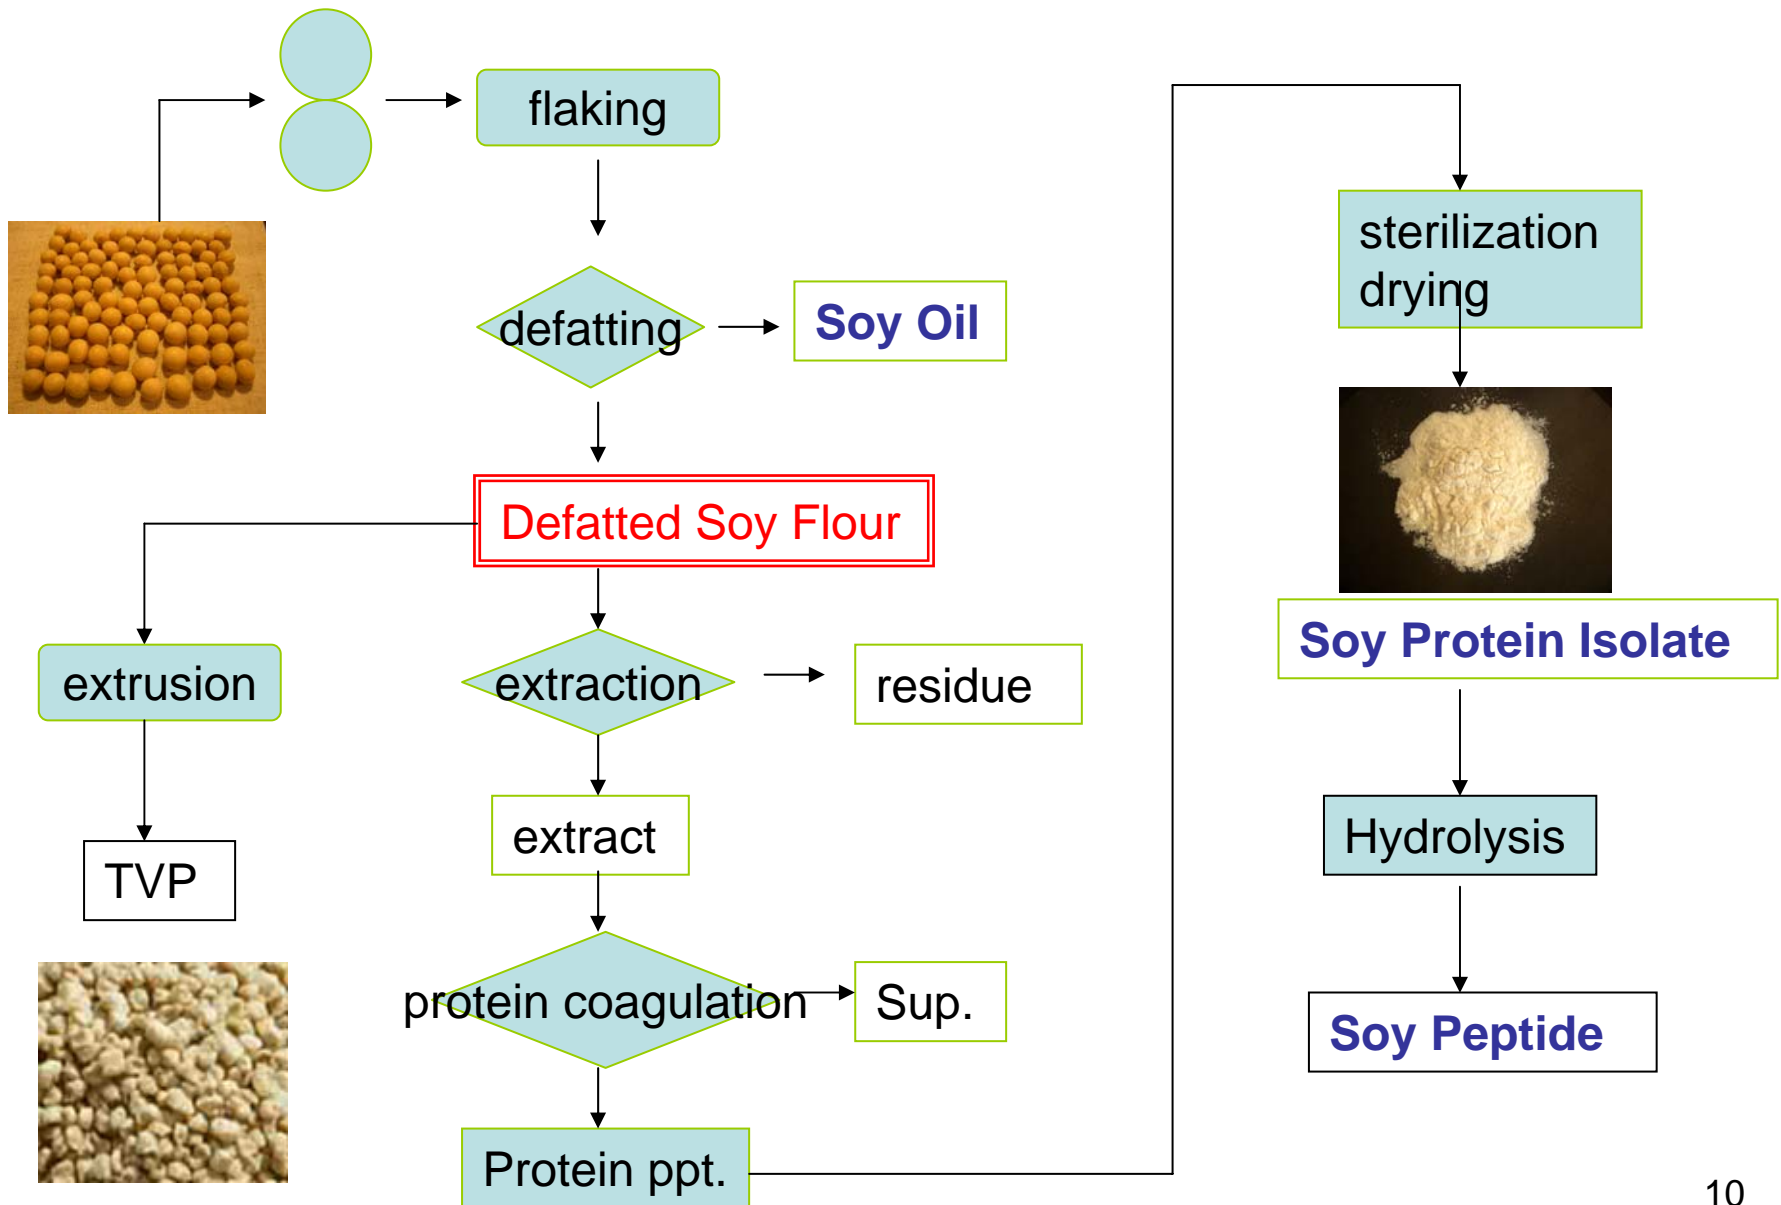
flaking

defatting

Soy Oil

Defatted Soy Flour

extrusion

TVP

extraction

residue

extract

protein coagulation

Sup.

Protein ppt.

sterilization drying

Soy Protein Isolate

Hydrolysis

Soy Peptide

10